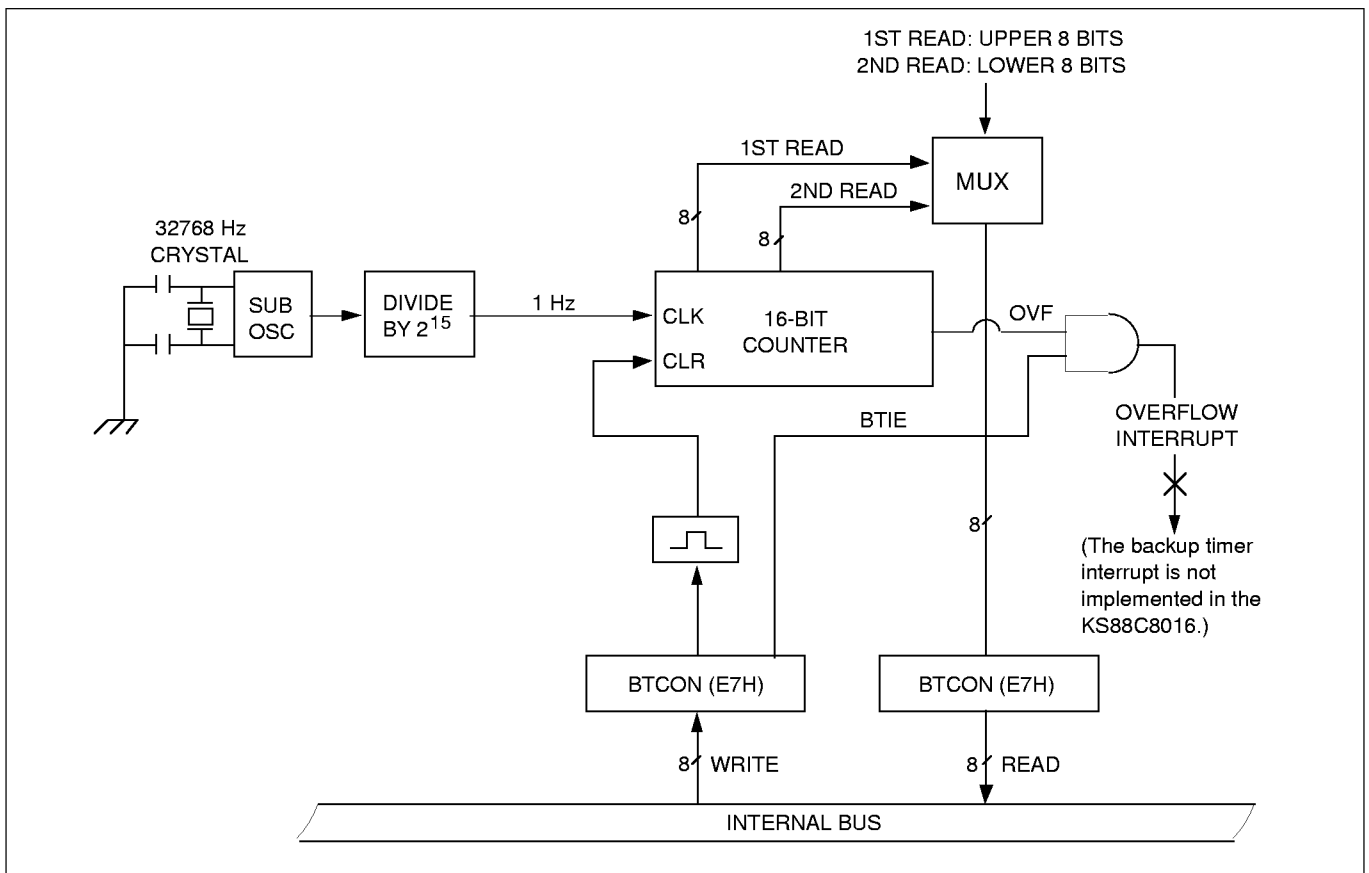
1ST READ: UPPER 8 BITS
2ND READ: LOWER 8 BITS

1ST READ

MUX

2ND READ

8

8

32768 Hz
CRYSTAL

SUB
OSC

DIVIDE
BY $2^{15}$

1 Hz

CLK

16-BIT
COUNTER

CLR

OVF

OVERFLOW
INTERRUPT

BTIE

8

(The backup timer interrupt is not implemented in the KS88C8016.)

BTCON (E7H)

BTCON (E7H)

8 WRITE

8 READ

INTERNAL BUS